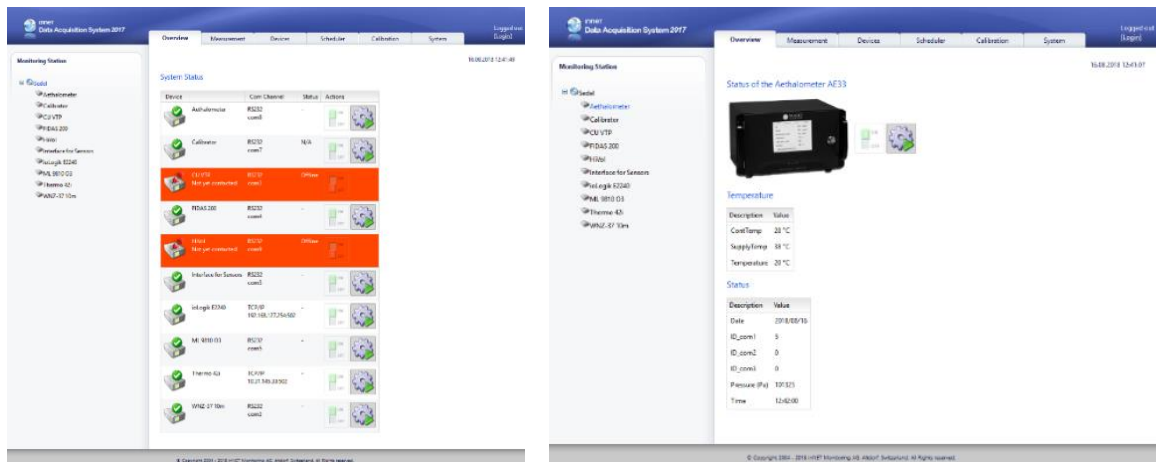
inNET
Data Acquisition System 2017

Logged out
[Login]

Overview | Measurement | Devices | Scheduler | Calibration | System

Monitoring Station

Seidel
Aethalometer
Calibrator
CU VTP
FIDAS 200
HiVol
Interface for Sensors
inLogik E2240
ML 9810 O3
Thermo 43i
WNZ-37 10m

16.08.2018 12:41:40

System Status

| Device | | Com Channel | Status | Actions |
|---|---|---|---|---|
| | Aethalometer | RS232 com8 | - | |
| | Calibrator | RS232 com7 | N/A | |
| | CU VTP Not yet contacted | RS232 com3 | Offline | |
| | FIDAS 200 | RS232 com4 | - | |
| | HiVol Not yet contacted | RS232 com6 | Offline | |
| | Interface for Sensors | RS232 com5 | - | |
| | inLogik E2240 | TCP/IP 192.168.177.254:502 | - | |
| | ML 9810 O3 | RS232 com1 | - | |
| | Thermo 43i | TCP/IP 10.21.146.20:502 | - | |
| | WNZ-37 10m | RS232 com2 | - | |

© Copyright 2004 - 2018 inNET Monitoring AG, Altdorf, Switzerland. All Rights reserved.

inNET
Data Acquisition System 2017

Logged out
[Login]

Overview | Measurement | Devices | Scheduler | Calibration | System

Monitoring Station

Seidel
Aethalometer
Calibrator
CU VTP
FIDAS 200
HiVol
Interface for Sensors
inLogik E2240
ML 9810 O3
Thermo 43i
WNZ-37 10m

16.08.2018 12:43:07

Status of the Aethalometer AE33

Temperature

| Description | Value |
|---|---|
| ContTemp | 28 °C |
| SupplyTemp | 33 °C |
| Temperature | 29 °C |

Status

| Description | Value |
|---|---|
| Date | 2018/08/16 |
| ID_com1 | 5 |
| ID_com2 | 0 |
| ID_com3 | 0 |
| Pressure (Pa) | 101325 |
| Time | 12:42:00 |

© Copyright 2004 - 2018 inNET Monitoring AG, Altdorf, Switzerland. All Rights reserved.